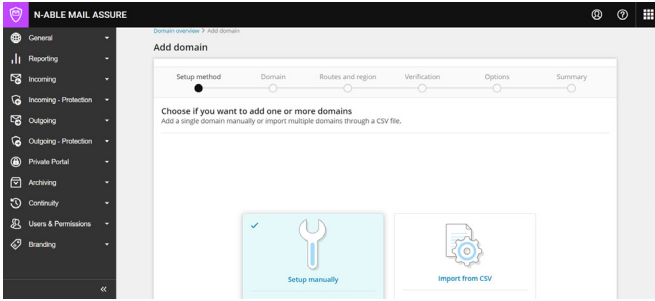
N-ABLE MAIL ASSURE

General
Reporting
Incoming
Incoming - Protection
Outgoing
Outgoing - Protection
Private Portal
Archiving
Continuity
Users & Permissions
Branding
«

Domain overview > Add domain
Add domain

Setup method
Domain
Routes and region
Verification
Options
Summary

Choose if you want to add one or more domains
Add a single domain manually or import multiple domains through a CSV file.

Setup manually
Import from CSV